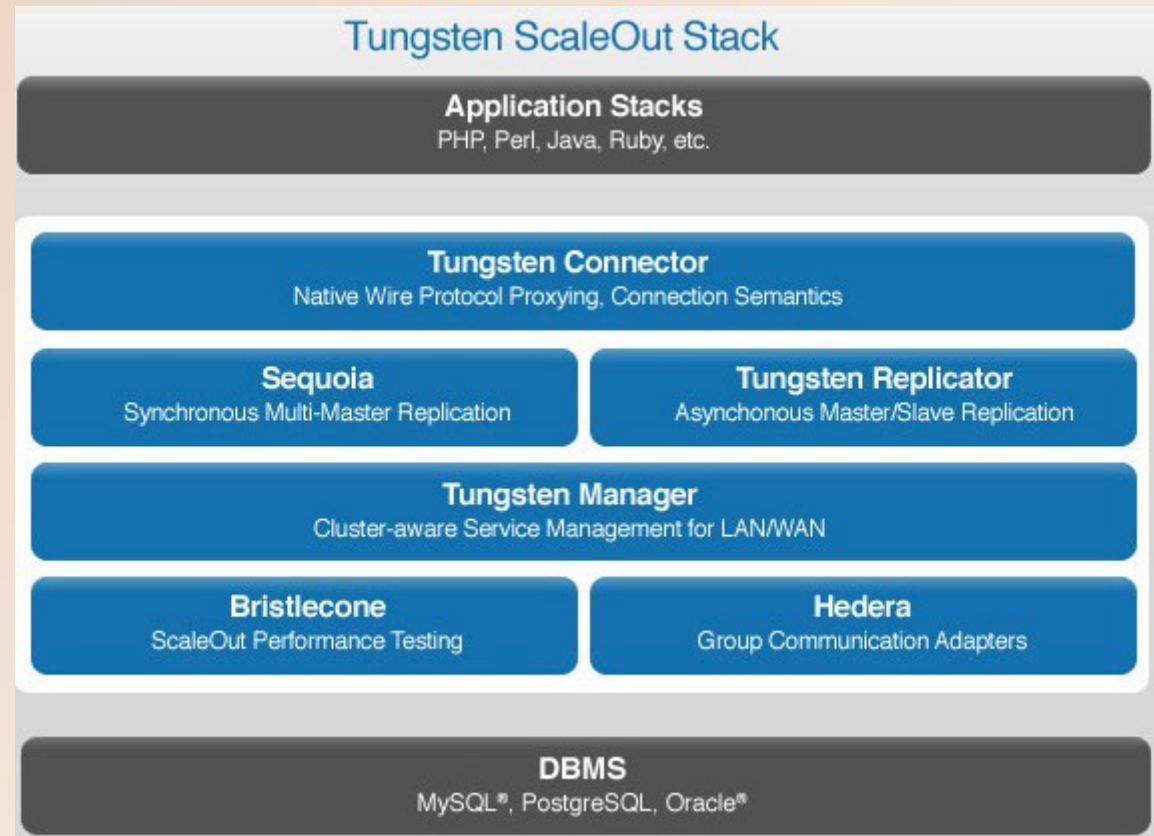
Tungsten ScaleOut Stack

Application Stacks
PHP, Perl, Java, Ruby, etc.

Tungsten Connector
Native Wire Protocol Proxying, Connection Semantics

Sequoia
Synchronous Multi-Master Replication

Tungsten Replicator
Asynchonous Master/Slave Replication

Tungsten Manager
Cluster-aware Service Management for LAN/WAN

Bristlecone
ScaleOut Performance Testing

Hedera
Group Communication Adapters

DBMS
MySQL®, PostgreSQL, Oracle®